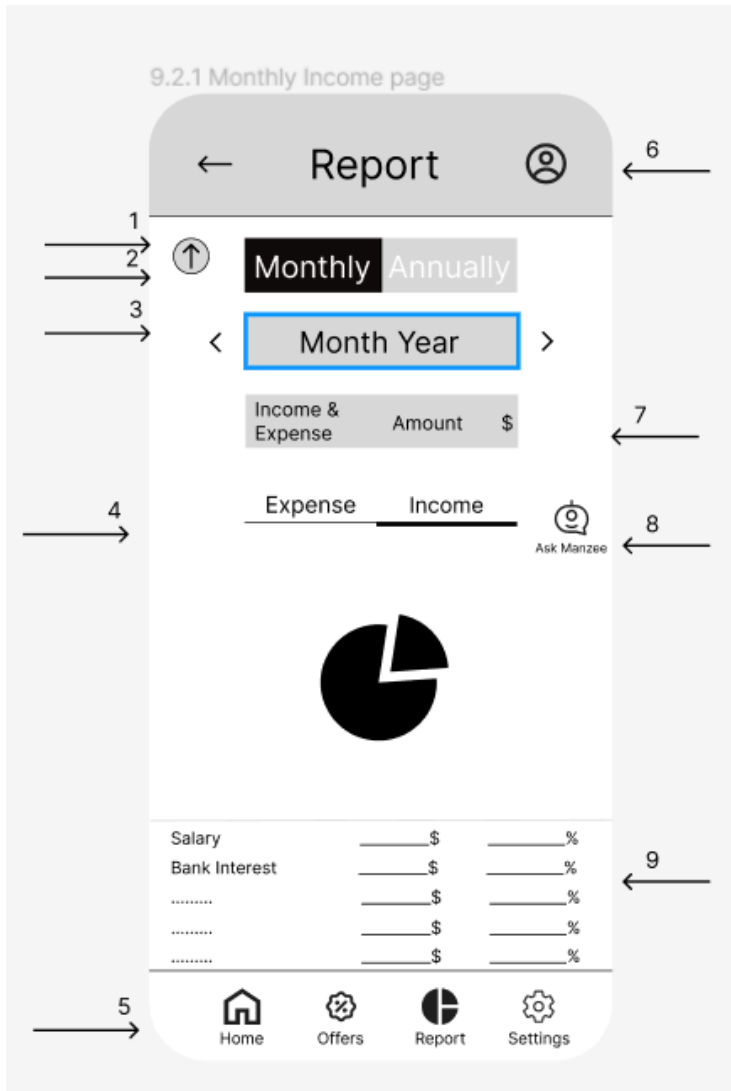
9.2.1 Monthly Income page

← Report

6

1

2

Monthly Annually

3

< Month Year >

Income & Expense Amount $

7

Expense Income

4

Ask Manzee

8

| Salary | ________$ | ________% |
|---|---|---|
| Bank Interest | ________$ | ________% |
| ......... | ________$ | ________% |
| ......... | ________$ | ________% |
| ......... | ________$ | ________% |

9

5

Home Offers Report Settings